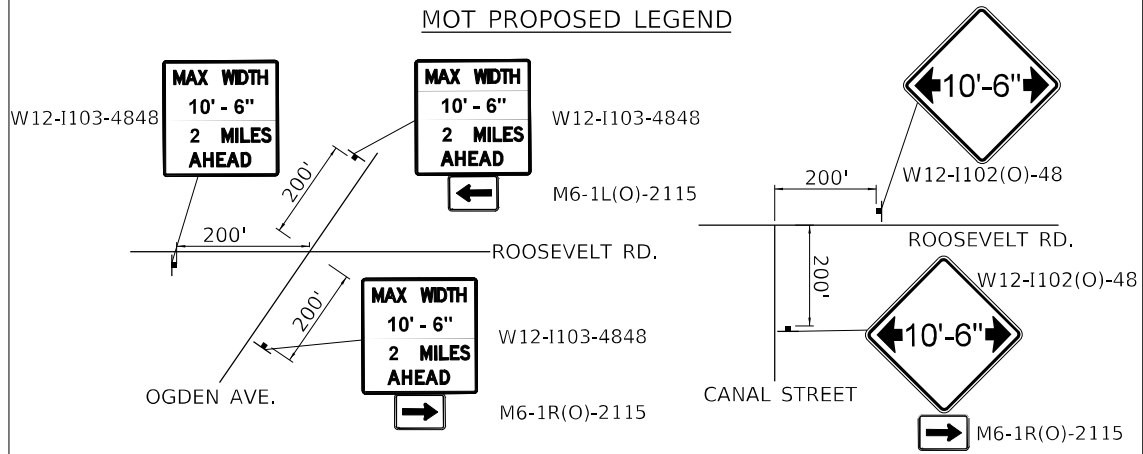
MOT PROPOSED LEGEND

W12-I103-4848

MAX WIDTH
10' - 6"
2 MILES
AHEAD

MAX WIDTH
10' - 6"
2 MILES
AHEAD

W12-I103-4848

M6-1L(O)-2115

200'

200'

ROOSEVELT RD.

200'

MAX WIDTH
10' - 6"
2 MILES
AHEAD

W12-I103-4848

OGDEN AVE.

M6-1R(O)-2115

10'-6"

200'

W12-I102(O)-48

ROOSEVELT RD.

200'

W12-I102(O)-48

10'-6"

CANAL STREET

M6-1R(O)-2115